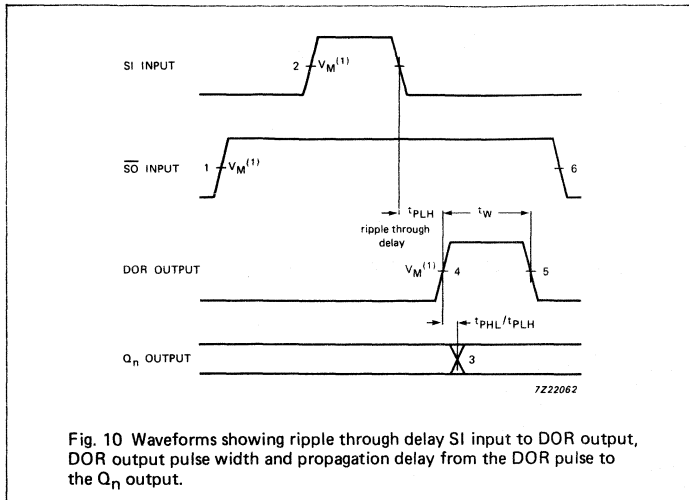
SI INPUT

2 $V_M^{(1)}$

$\overline{SO}$ INPUT

1 $V_M^{(1)}$

6

$t_{PLH}$

ripple through delay

$t_W$

DOR OUTPUT

$V_M^{(1)}$ 4

5

$t_{PHL}/t_{PLH}$

$Q_n$ OUTPUT

3

7Z22062

Fig. 10 Waveforms showing ripple through delay SI input to DOR output, DOR output pulse width and propagation delay from the DOR pulse to the $Q_n$ output.